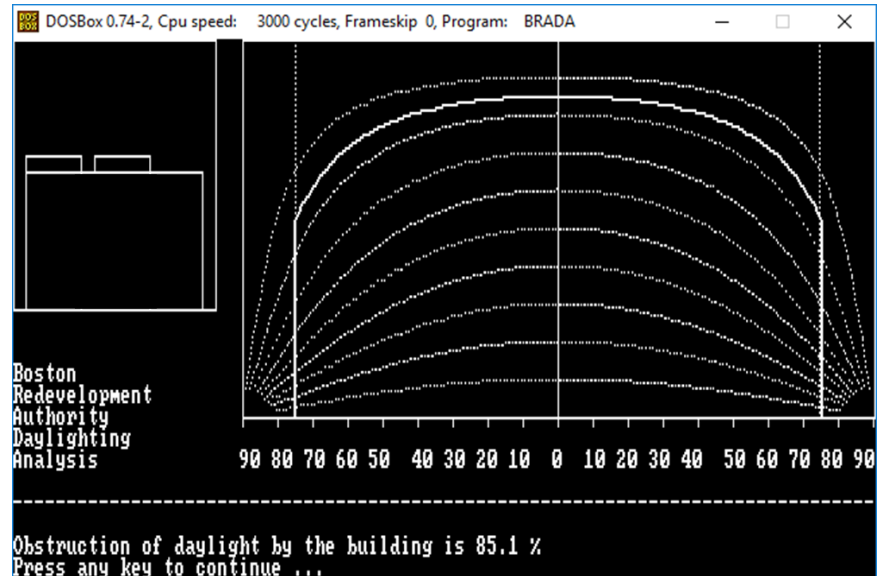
DOSBox 0.74-2, Cpu speed: 3000 cycles, Frameskip 0, Program: BRADA

Boston
Redevelopment
Authority
Daylighting
Analysis

90 80 70 60 50 40 30 20 10 0 10 20 30 40 50 60 70 80 90

------------------------------------------------------------

Obstruction of daylight by the building is 85.1 %
Press any key to continue ...